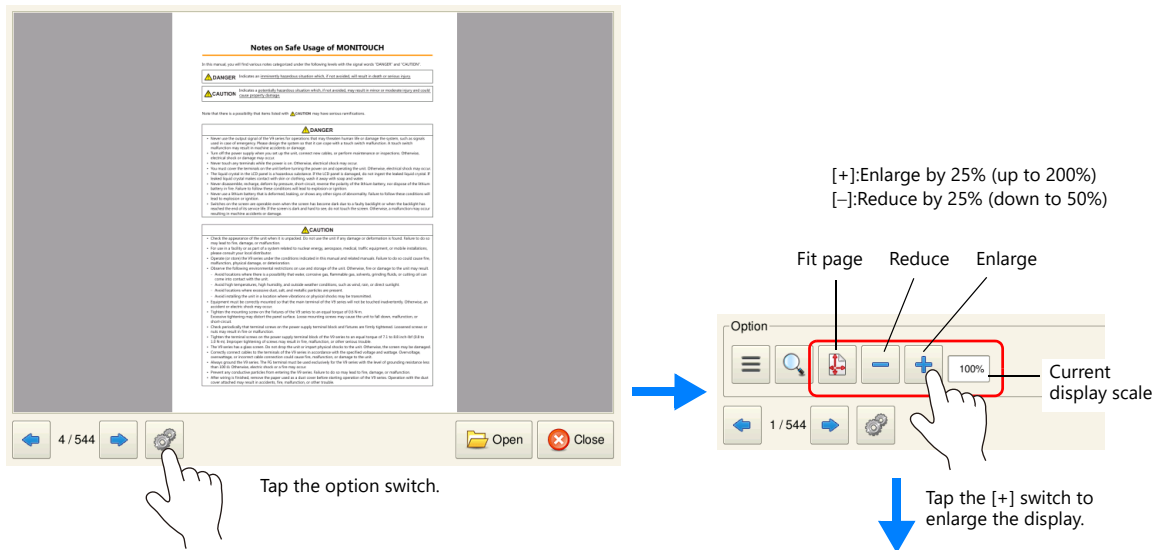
Notes on Safe Usage of MONITOUCH

DANGER

CAUTION

DANGER

CAUTION

4 / 544

Open

Close

Tap the option switch.

[+]:Enlarge by 25% (up to 200%)
[–]:Reduce by 25% (down to 50%)

Fit page

Reduce

Enlarge

Option

100%

Current display scale

1 / 544

Tap the [+] switch to enlarge the display.